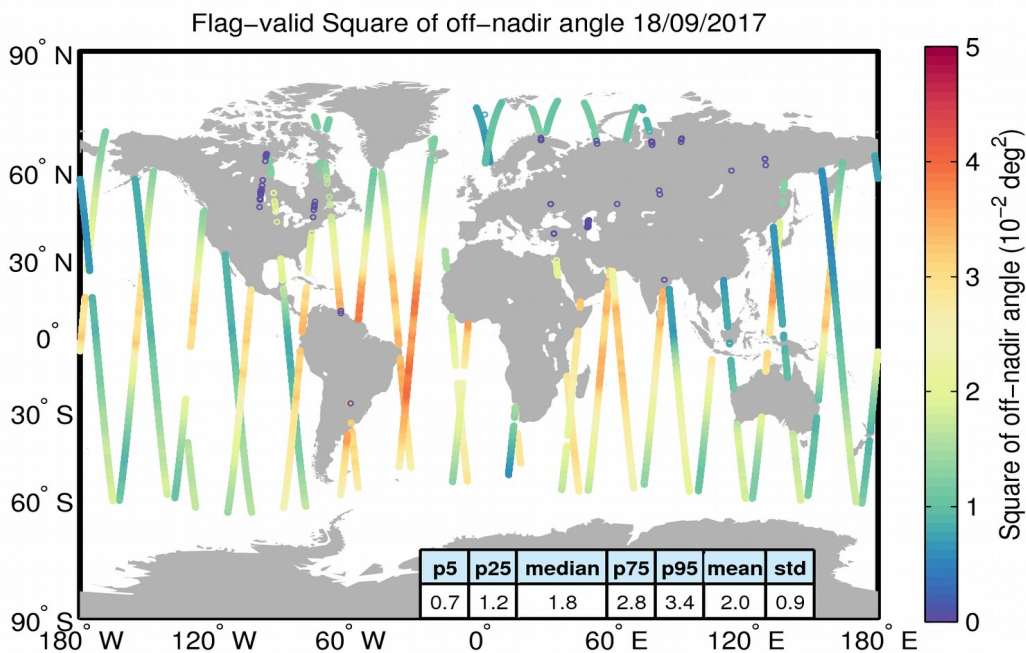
Flag−valid Square of off−nadir angle 18/09/2017

90° N
60° N
30° N
0°
30° S
60° S
90° S

180° W 120° W 60° W 0° 60° E 120° E 180° E

| p5 | p25 | median | p75 | p95 | mean | std |
|---|---|---|---|---|---|---|
| 0.7 | 1.2 | 1.8 | 2.8 | 3.4 | 2.0 | 0.9 |

5
4
3
2
1
0

Square of off−nadir angle ($10^{-2}$ $deg^2$)